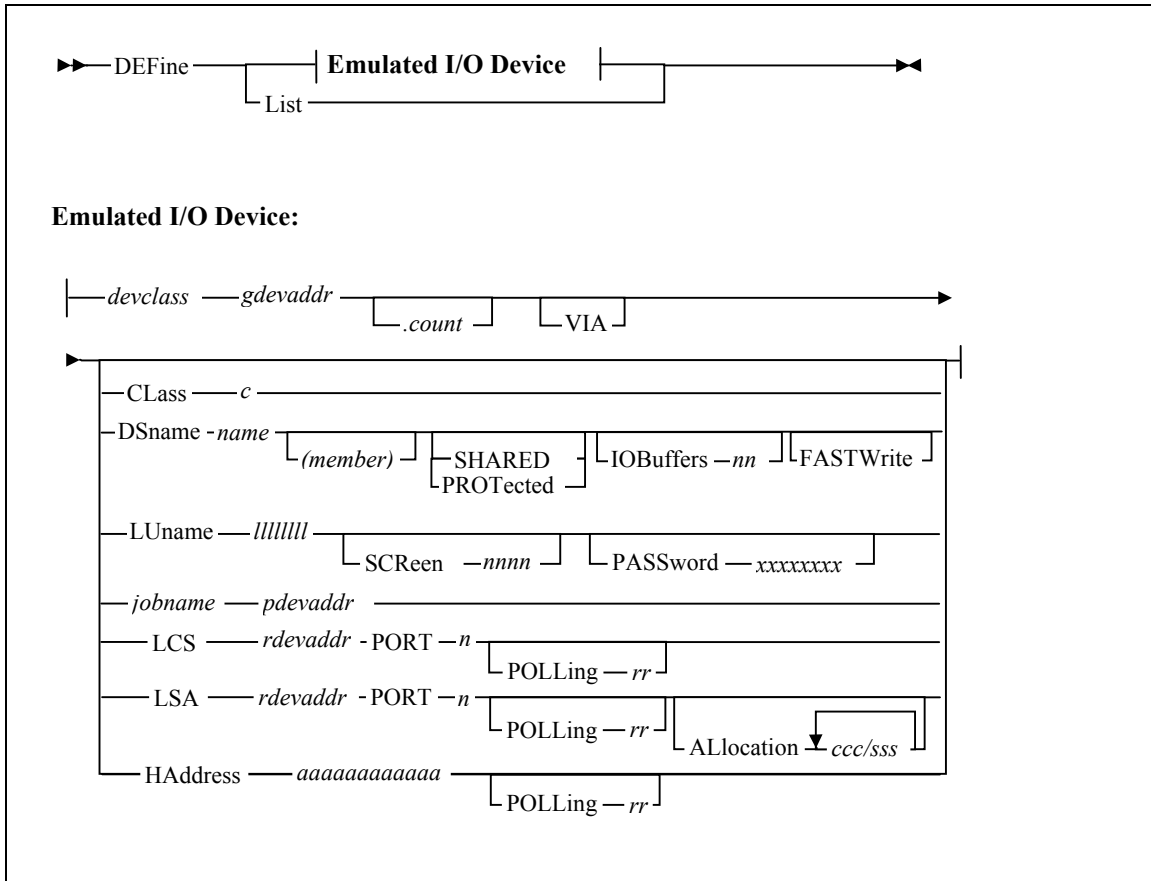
DEFine
List
Emulated I/O Device

Emulated I/O Device:

devclass gdevaddr
.count
VIA

CLass c
DSname name
(member)
SHARED
PROTected
IOBuffers nn
FASTWrite
LUname llllllll
SCReen nnnn
PASSword xxxxxxxx
jobname pdevaddr
LCS rdevaddr PORT n
POLLing rr
LSA rdevaddr PORT n
POLLing rr
ALlocation ccc/sss
HAddress aaaaaaaaaaaa
POLLing rr